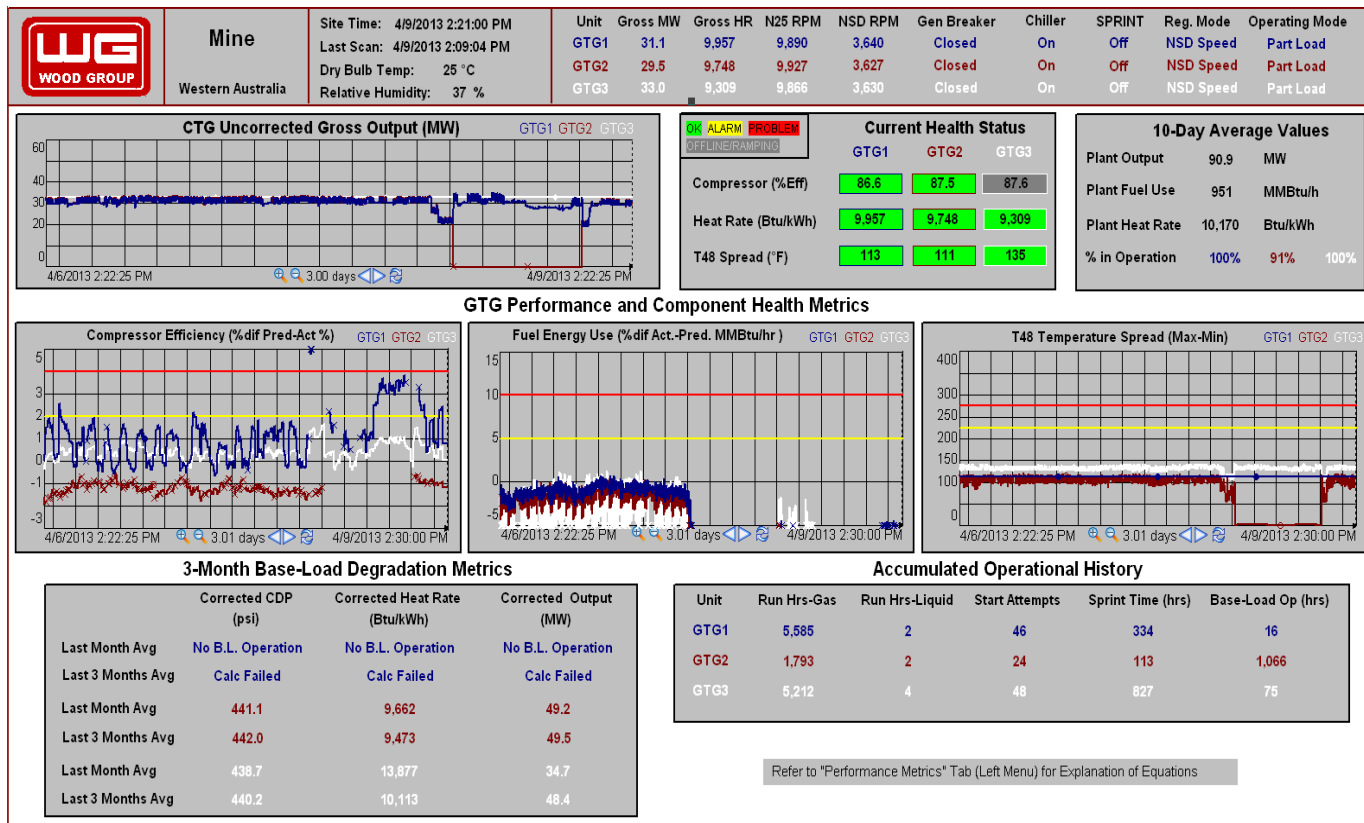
WG
WOOD GROUP

Mine

Western Australia

Site Time: 4/9/2013 2:21:00 PM
Last Scan: 4/9/2013 2:09:04 PM
Dry Bulb Temp: 25 °C
Relative Humidity: 37 %

| Unit | Gross MW | Gross HR | N25 RPM | NSD RPM | Gen Breaker | Chiller | SPRINT | Reg. Mode | Operating Mode |
|---|---|---|---|---|---|---|---|---|---|
| GTG1 | 31.1 | 9,957 | 9,890 | 3,640 | Closed | On | Off | NSD Speed | Part Load |
| GTG2 | 29.5 | 9,748 | 9,927 | 3,627 | Closed | On | Off | NSD Speed | Part Load |
| GTG3 | 33.0 | 9,309 | 9,866 | 3,630 | Closed | On | Off | NSD Speed | Part Load |

CTG Uncorrected Gross Output (MW) GTG1 GTG2 GTG3
60 40 30 20 0
4/6/2013 2:22:25 PM 3.00 days 4/9/2013 2:22:25 PM

OK ALARM PROBLEM OFFLINE/RAMPING

Current Health Status

| | GTG1 | GTG2 | GTG3 |
|---|---|---|---|
| Compressor (%Eff) | 86.6 | 87.5 | 87.6 |
| Heat Rate (Btu/kWh) | 9,957 | 9,748 | 9,309 |
| T48 Spread (°F) | 113 | 111 | 135 |

10-Day Average Values

| | | |
|---|---|---|
| Plant Output | 90.9 | MW |
| Plant Fuel Use | 951 | MMBtu/h |
| Plant Heat Rate | 10,170 | Btu/kWh |
| % in Operation | 100% 91% | 100% |

GTG Performance and Component Health Metrics

Compressor Efficiency (%dif Pred-Act %) GTG1 GTG2 GTG3
5 3 2 1 0 -1 -3
4/6/2013 2:22:25 PM 3.01 days 4/9/2013 2:30:00 PM

Fuel Energy Use (%dif Act.-Pred. MMBtu/hr ) GTG1 GTG2 GTG3
15 10 5 0 -5
4/6/2013 2:22:25 PM 3.01 days 4/9/2013 2:30:00 PM

T48 Temperature Spread (Max-Min) GTG1 GTG2 GTG3
400 300 250 200 150 100 0
4/6/2013 2:22:25 PM 3.01 days 4/9/2013 2:30:00 PM

3-Month Base-Load Degradation Metrics

| | Corrected CDP (psi) | Corrected Heat Rate (Btu/kWh) | Corrected Output (MW) |
|---|---|---|---|
| Last Month Avg | No B.L. Operation | No B.L. Operation | No B.L. Operation |
| Last 3 Months Avg | Calc Failed | Calc Failed | Calc Failed |
| Last Month Avg | 441.1 | 9,662 | 49.2 |
| Last 3 Months Avg | 442.0 | 9,473 | 49.5 |
| Last Month Avg | 438.7 | 13,877 | 34.7 |
| Last 3 Months Avg | 440.2 | 10,113 | 48.4 |

Accumulated Operational History

| Unit | Run Hrs-Gas | Run Hrs-Liquid | Start Attempts | Sprint Time (hrs) | Base-Load Op (hrs) |
|---|---|---|---|---|---|
| GTG1 | 5,585 | 2 | 46 | 334 | 16 |
| GTG2 | 1,793 | 2 | 24 | 113 | 1,066 |
| GTG3 | 5,212 | 4 | 48 | 827 | 75 |

Refer to "Performance Metrics" Tab (Left Menu) for Explanation of Equations